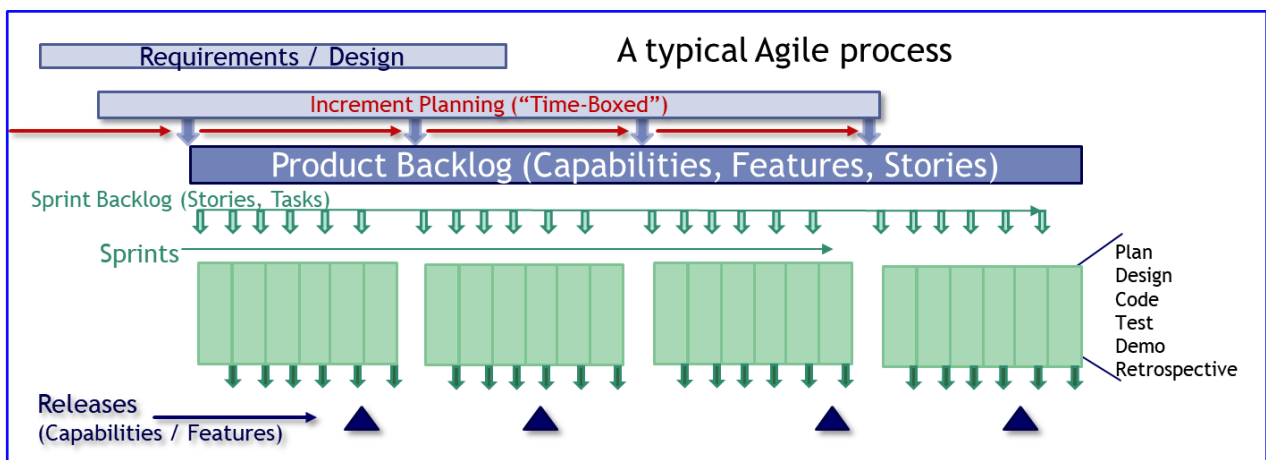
Requirements / Design

A typical Agile process

Increment Planning ("Time-Boxed")

Product Backlog (Capabilities, Features, Stories)

Sprint Backlog (Stories, Tasks)

Sprints

Plan
Design
Code
Test
Demo
Retrospective

Releases
(Capabilities / Features)